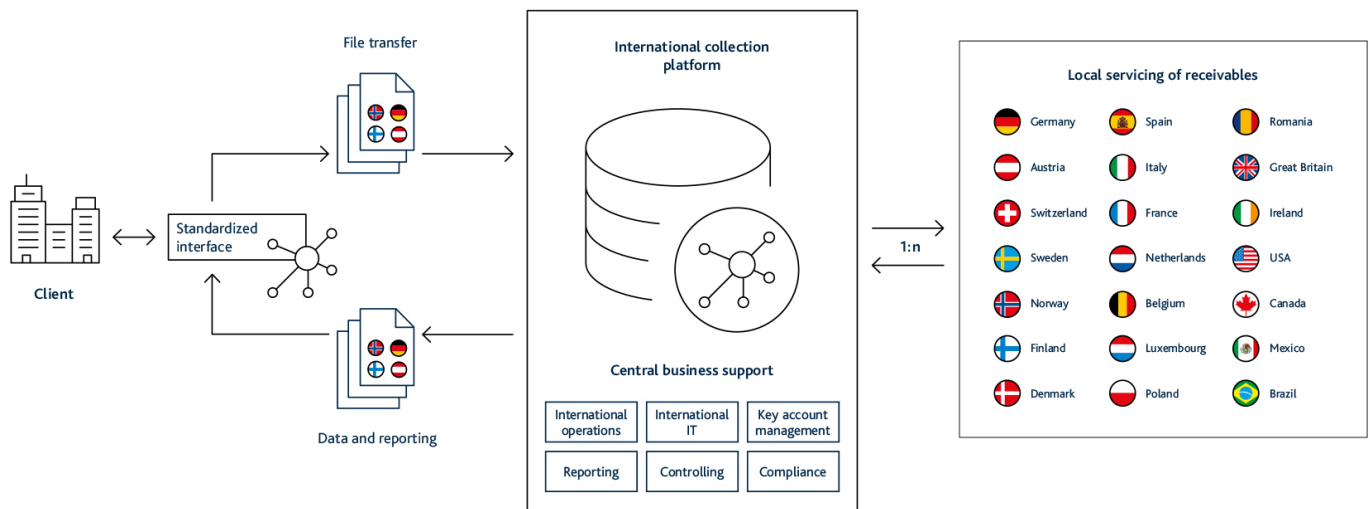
Client

Standardized interface

File transfer

Data and reporting

International collection platform

Central business support

| International operations | International IT | Key account management |
|---|---|---|
| Reporting | Controlling | Compliance |

1:n

Local servicing of receivables

Germany
Austria
Switzerland
Sweden
Norway
Finland
Denmark

Spain
Italy
France
Netherlands
Belgium
Luxembourg
Poland

Romania
Great Britain
Ireland
USA
Canada
Mexico
Brazil